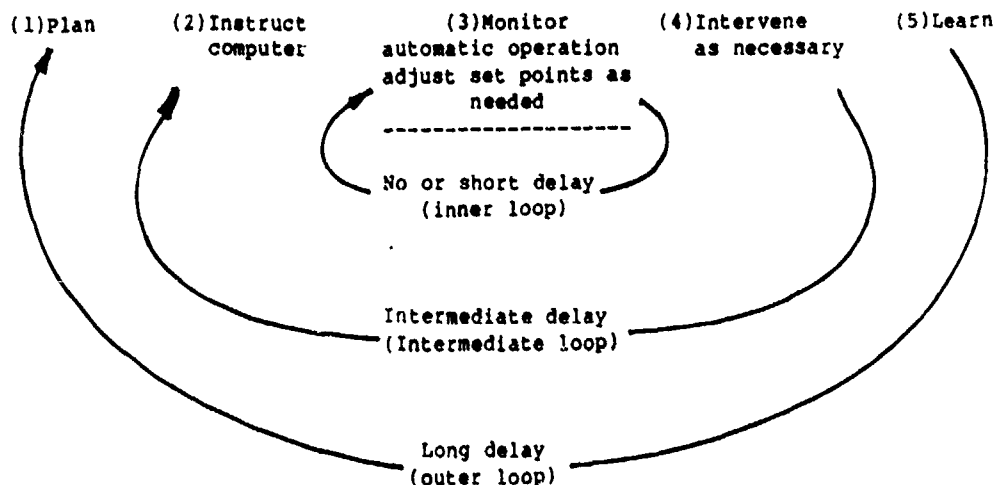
(1)Plan

(2)Instruct computer

(3)Monitor automatic operation adjust set points as needed

(4)Intervene as necessary

(5)Learn

No or short delay (inner loop)

Intermediate delay (Intermediate loop)

Long delay (outer loop)